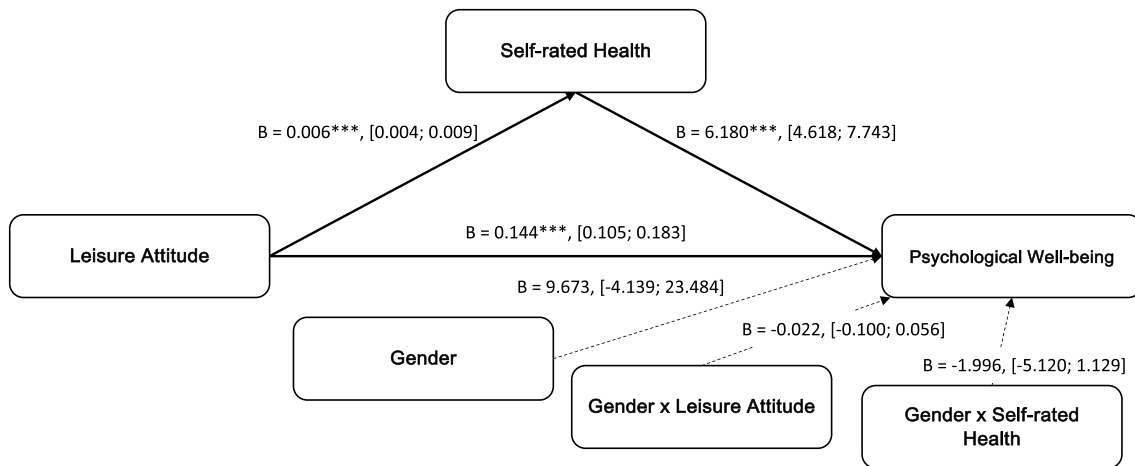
Self-rated Health

B = 0.006***, [0.004; 0.009]

B = 6.180***, [4.618; 7.743]

Leisure Attitude

B = 0.144***, [0.105; 0.183]

Psychological Well-being

B = 9.673, [-4.139; 23.484]

Gender

B = -0.022, [-0.100; 0.056]

B = -1.996, [-5.120; 1.129]

Gender x Leisure Attitude

Gender x Self-rated Health